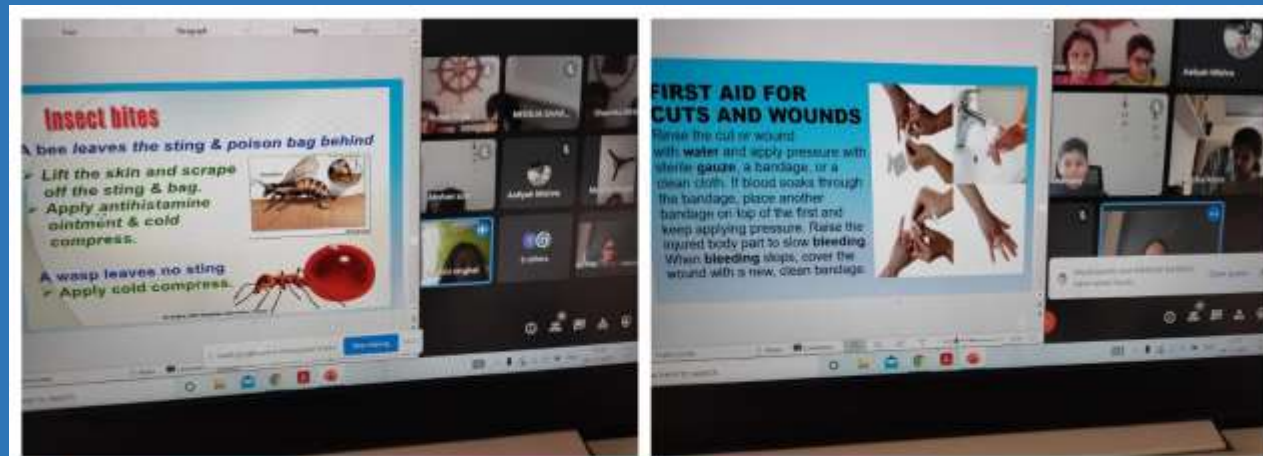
Insect bites

A bee leaves the sting & poison bag behind

➢ Lift the skin and scrape off the sting & bag.
➢ Apply antihistamine ointment & cold compress.

A wasp leaves no sting
➢ Apply cold compress.

Aadyat Mishra

FIRST AID FOR CUTS AND WOUNDS

Rinse the cut or wound with water and apply pressure with sterile gauze, a bandage, or a clean cloth. If blood soaks through the bandage, place another bandage on top of the first and keep applying pressure. Raise the injured body part to slow bleeding. When bleeding stops, cover the wound with a new, clean bandage.

Aadyat Mishra